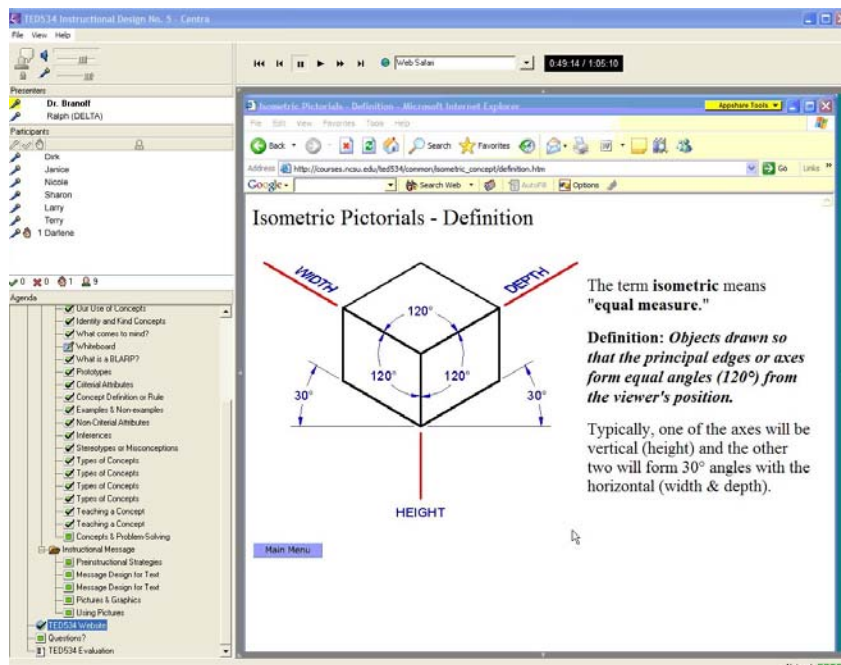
TED534 Instructional Design No. 5 - Centra

File View Help

Web Safari

0:49:14 / 1:05:10

Presenters
Dr. Branoff
Ralph (DELTA)

Participants
Dirk
Janice
Nicole
Sharon
Larry
Terry
1 Darlene

0 0 1 9

Agenda
Our Use of Concepts
Identify and Kind Concepts
What comes to mind?
Whiteboard
What is a BLARP?
Prototypes
Criterial Attributes
Concept Definition or Rule
Examples & Non-examples
Non-Criterial Attributes
Inferences
Stereotypes or Misconceptions
Types of Concepts
Types of Concepts
Types of Concepts
Types of Concepts
Teaching a Concept
Teaching a Concept
Concepts & Problem-Solving
Instructional Message
Preinstructional Strategies
Message Design for Text
Message Design for Text
Pictures & Graphics
Using Pictures
TED534 Website
Questions?
TED534 Evaluation

Isometric Pictorials - Definition - Microsoft Internet Explorer

Appshare Tools

File Edit View Favorites Tools Help

Back Search Favorites

Address http://courses.ncsu.edu/ted534/common/isometric_concept/definition.htm Go Links

Google Search Web AutoFill Options

Isometric Pictorials - Definition

WIDTH
DEPTH
120°
120°
120°
30°
30°
HEIGHT

The term **isometric** means **"equal measure."**

**Definition:** ***Objects drawn so that the principal edges or axes form equal angles (120°) from the viewer's position.***

Typically, one of the axes will be vertical (height) and the other two will form 30° angles with the horizontal (width & depth).

Main Menu